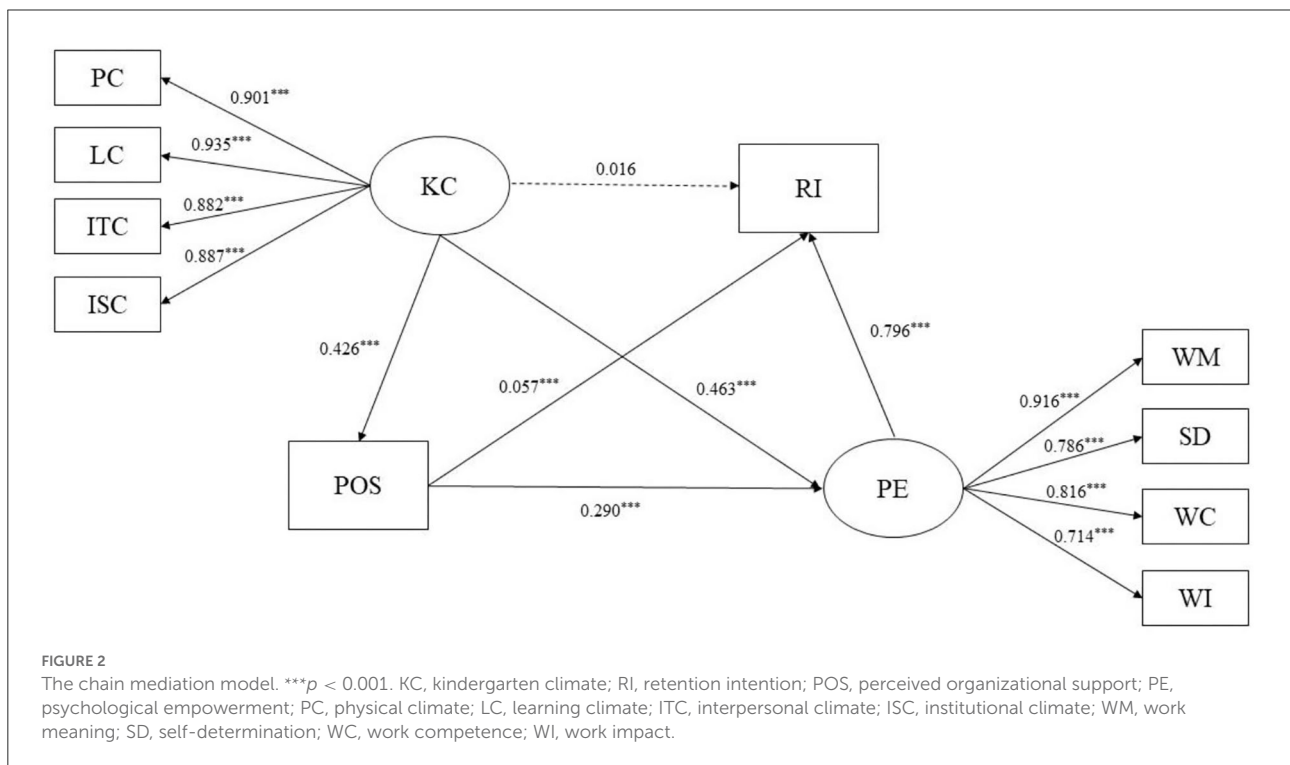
PC

LC

ITC

ISC

0.901***

0.935***

0.882***

0.887***

KC

0.016

RI

0.426***

0.057***

0.463***

0.796***

POS

0.290***

PE

0.916***

0.786***

0.816***

0.714***

WM

SD

WC

WI

FIGURE 2
The chain mediation model. ***$p < 0.001$. KC, kindergarten climate; RI, retention intention; POS, perceived organizational support; PE, psychological empowerment; PC, physical climate; LC, learning climate; ITC, interpersonal climate; ISC, institutional climate; WM, work meaning; SD, self-determination; WC, work competence; WI, work impact.